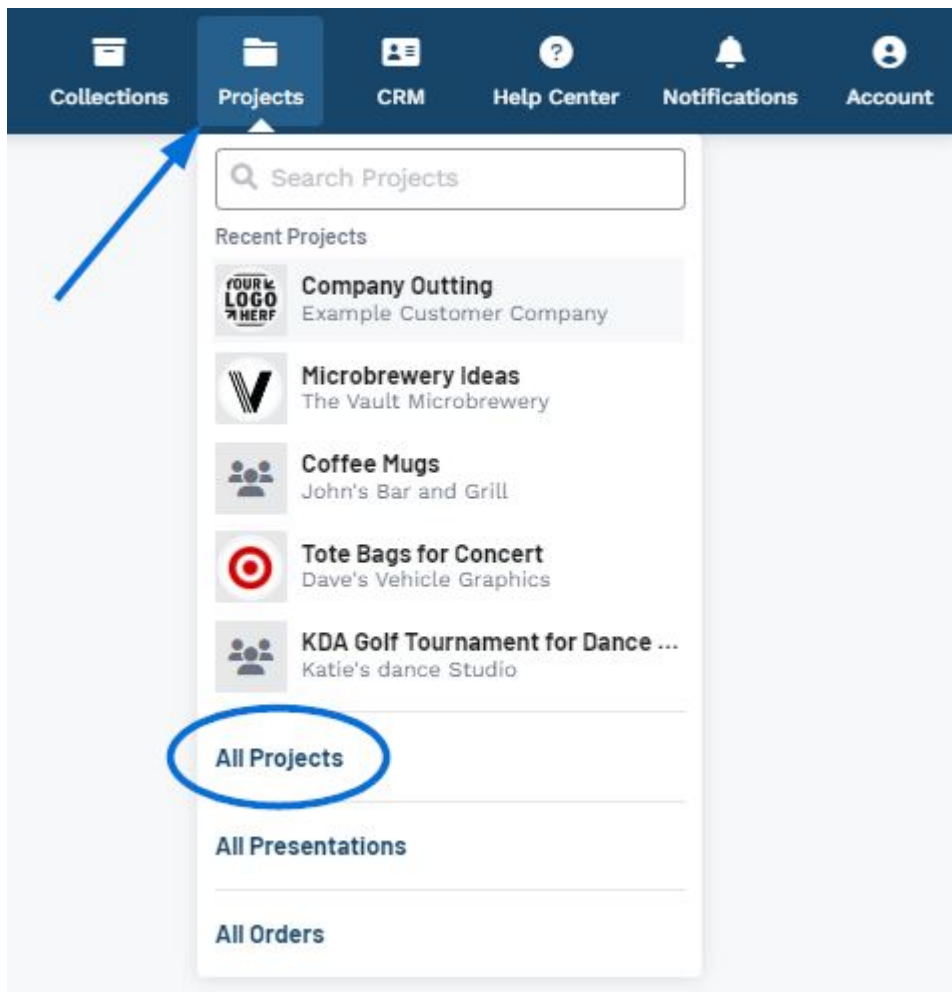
Collections Projects CRM Help Center Notifications Account

Search Projects

Recent Projects

YOUR LOGO HERE

Company Outting
Example Customer Company

Microbrewery Ideas
The Vault Microbrewery

Coffee Mugs
John's Bar and Grill

Tote Bags for Concert
Dave's Vehicle Graphics

KDA Golf Tournament for Dance ...
Katie's dance Studio

All Projects

All Presentations

All Orders